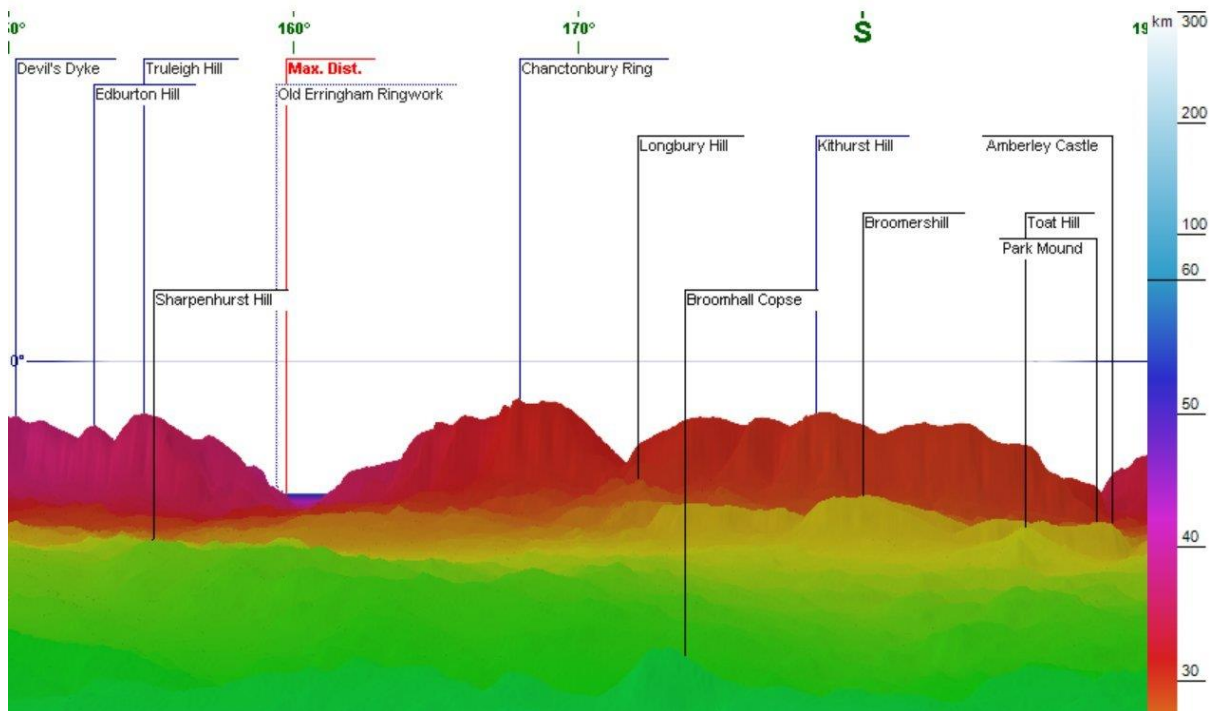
50° 160° 170° S 19

km 300
200
100
60
50
40
30

Devil's Dyke
Truleigh Hill
Edburton Hill
Max. Dist.
Old Erringham Ringwork
Chanctonbury Ring
Longbury Hill
Kithurst Hill
Amberley Castle
Broomershill
Toat Hill
Park Mound
Sharpenhurst Hill
Broomhall Copse
0°